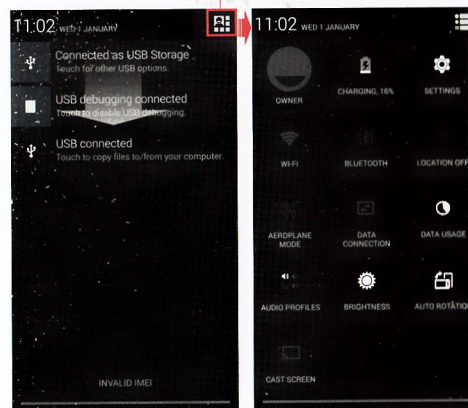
11:02 WED 1 JANUARY

Connected as USB Storage
Touch for other USB options.

USB debugging connected
Touch to disable USB debugging.

USB connected
Touch to copy files to/from your computer.

INVALID IMEI

11:02 WED 1 JANUARY

OWNER

CHARGING, 16%

SETTINGS

WI-FI

BLUETOOTH

LOCATION OFF

AEROPLANE MODE

DATA CONNECTION

DATA USAGE

AUDIO PROFILES

BRIGHTNESS

AUTO ROTATION

CAST SCREEN